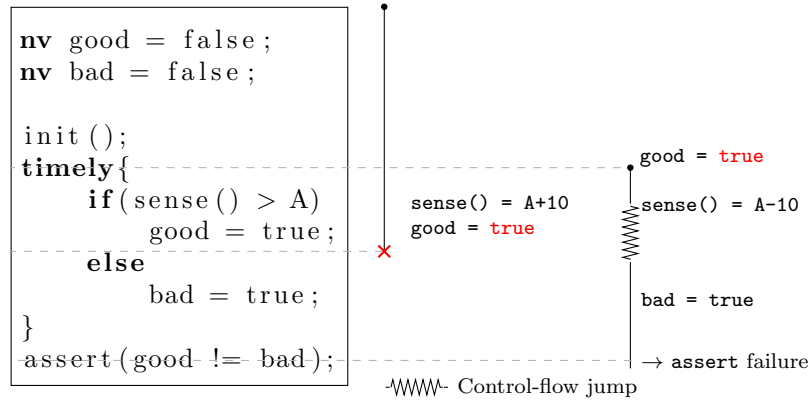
nv good = false;
nv bad = false;

init();
timely{
    if(sense() > A)
        good = true;
    else
        bad = true;
}
assert(good != bad);

sense() = A+10
good = true

good = true
sense() = A-10
bad = true
→ assert failure

Control-flow jump